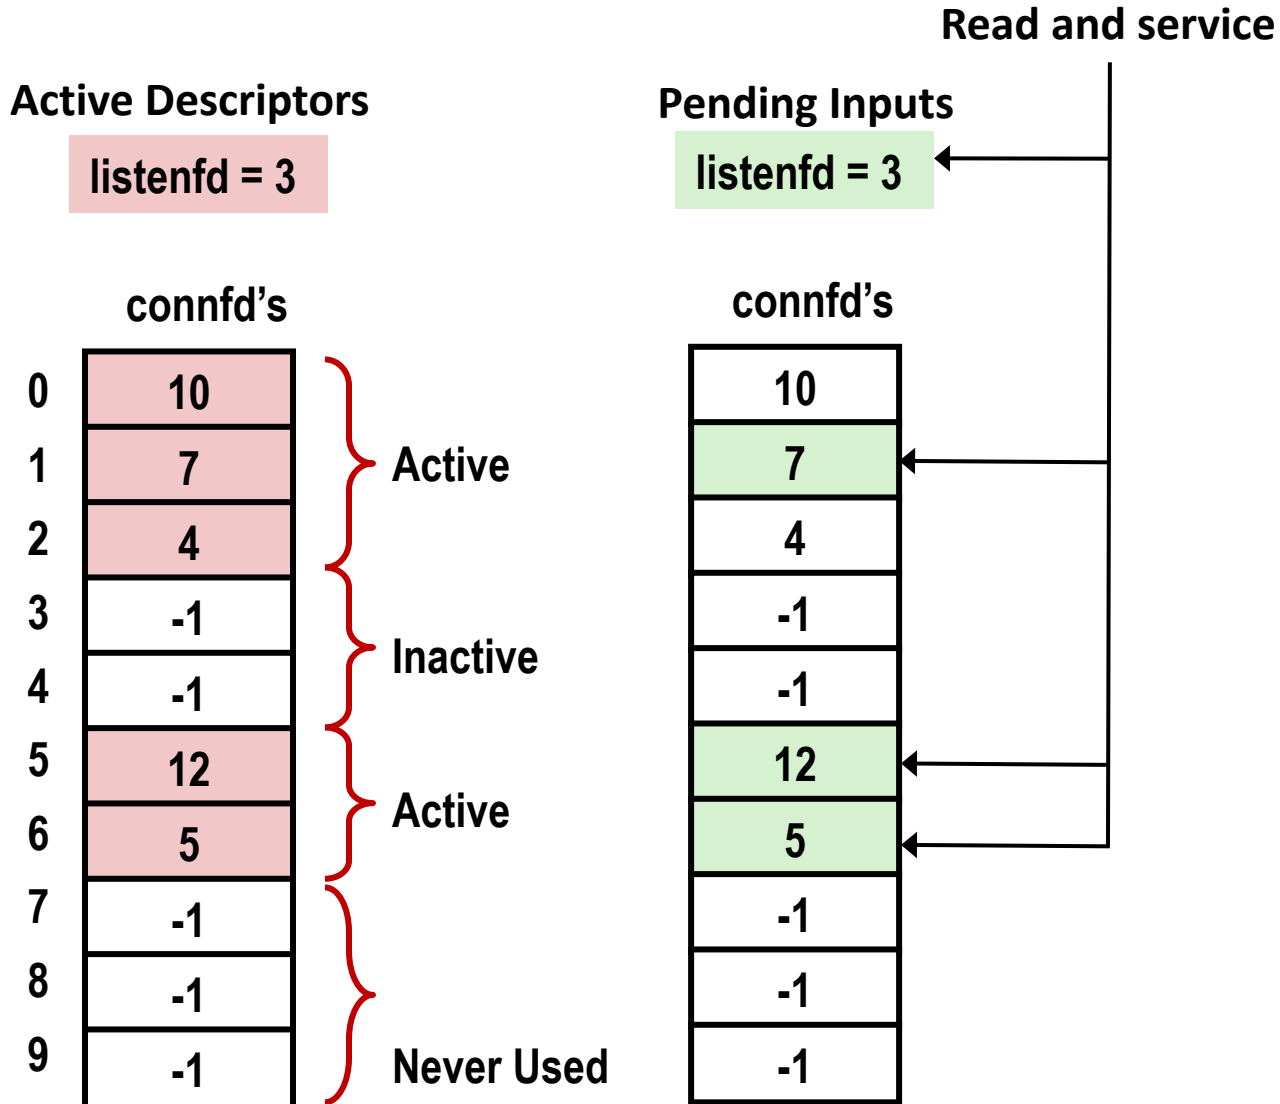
Read and service

Active Descriptors

listenfd = 3

Pending Inputs

listenfd = 3

connfd's

| 0 | 10 |
|---|---|
| 1 | 7 |
| 2 | 4 |
| 3 | -1 |
| 4 | -1 |
| 5 | 12 |
| 6 | 5 |
| 7 | -1 |
| 8 | -1 |
| 9 | -1 |

Active

Inactive

Active

Never Used

connfd's

| 10 |
|---|
| 7 |
| 4 |
| -1 |
| -1 |
| 12 |
| 5 |
| -1 |
| -1 |
| -1 |